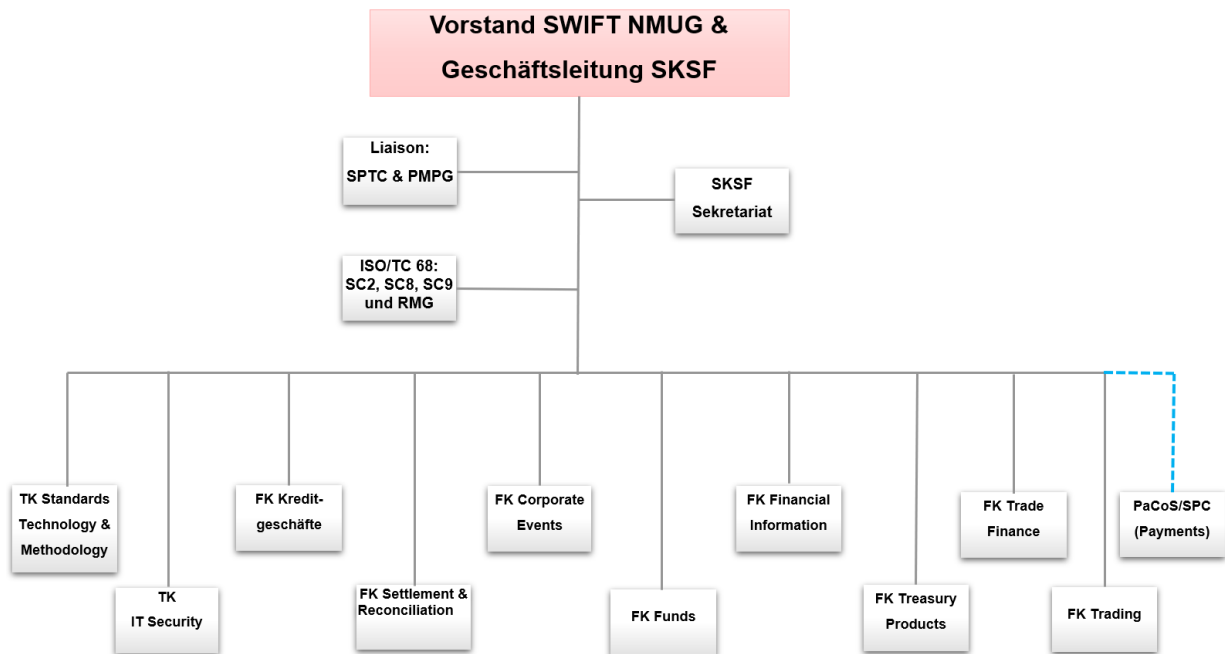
Vorstand SWIFT NMUG & Geschäftsleitung SKSF

Liaison: SPTC & PMPG

SKSF Sekretariat

ISO/TC 68: SC2, SC8, SC9 und RMG

TK Standards Technology & Methodology

TK IT Security

FK Kreditgeschäfte

FK Settlement & Reconciliation

FK Corporate Events

FK Funds

FK Financial Information

FK Treasury Products

FK Trade Finance

FK Trading

PaCoS/SPC (Payments)